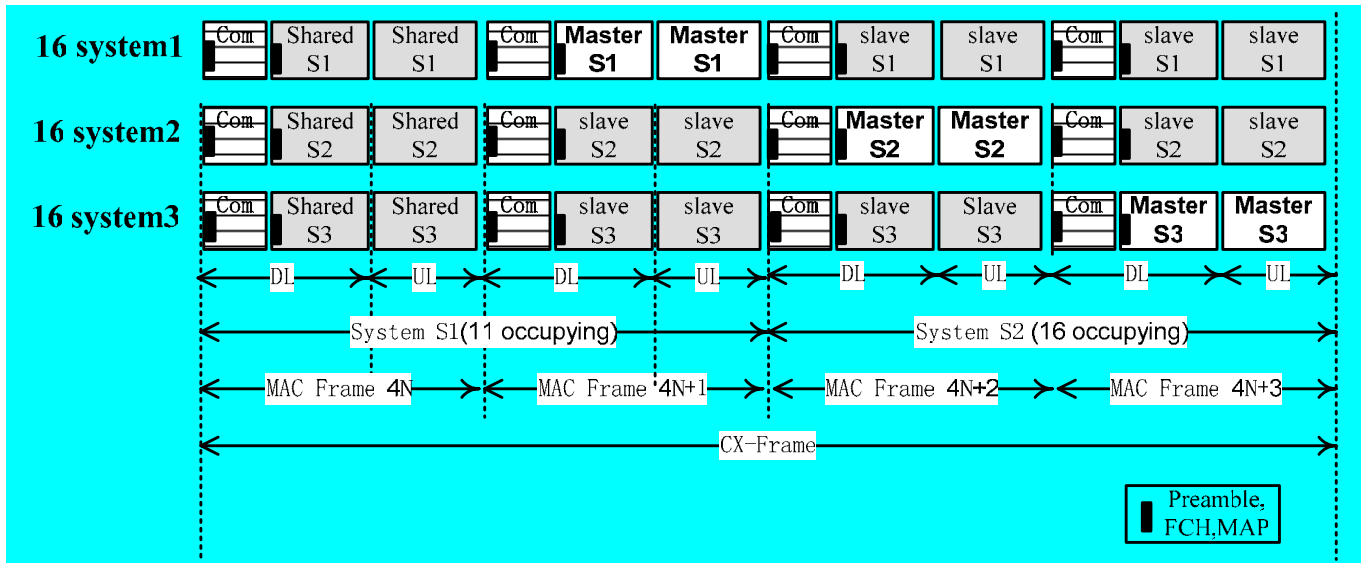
16 system1 Com Shared S1 Shared S1 Com Master S1 Master S1 Com slave S1 slave S1 Com slave S1 slave S1

16 system2 Com Shared S2 Shared S2 Com slave S2 slave S2 Com Master S2 Master S2 Com slave S2 slave S2

16 system3 Com Shared S3 Shared S3 Com slave S3 slave S3 Com slave S3 Slave S3 Com Master S3 Master S3

DL UL DL UL DL UL DL UL

System S1(11 occupying) System S2 (16 occupying)

MAC Frame 4N MAC Frame 4N+1 MAC Frame 4N+2 MAC Frame 4N+3

CX-Frame

Preamble, FCH,MAP